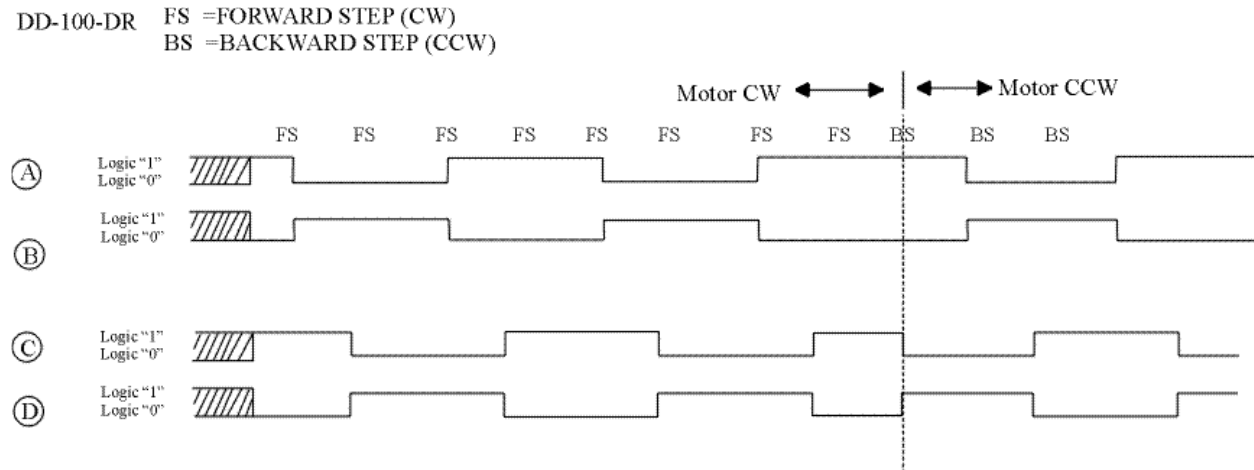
DD-100-DR FS =FORWARD STEP (CW)
BS =BACKWARD STEP (CCW)

Motor CW Motor CCW

FS FS FS FS FS FS FS FS BS BS BS

Ⓐ Logic “1” Logic “0”

Ⓑ Logic “1” Logic “0”

Ⓒ Logic “1” Logic “0”

Ⓓ Logic “1” Logic “0”